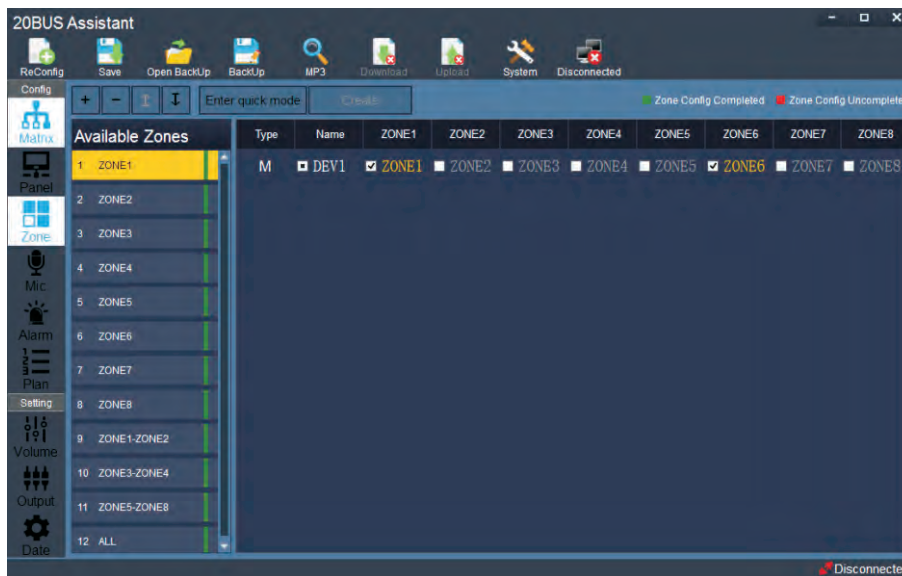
20BUS Assistant

ReConfig
Save
Open BackUp
BackUp
MP3
Download
Upload
System
Disconnected

Config
Matrix
Panel
Zone
Mic
Alarm
Plan
Setting
Volume
Output
Date

+
−
Enter quick mode
Create

Zone Config Completed
Zone Config Uncomplete

Available Zones
1 ZONE1
2 ZONE2
3 ZONE3
4 ZONE4
5 ZONE5
6 ZONE6
7 ZONE7
8 ZONE8
9 ZONE1-ZONE2
10 ZONE3-ZONE4
11 ZONE5-ZONE8
12 ALL

| Type | Name | ZONE1 | ZONE2 | ZONE3 | ZONE4 | ZONE5 | ZONE6 | ZONE7 | ZONE8 |
|---|---|---|---|---|---|---|---|---|---|
| M | DEV1 | ZONE1 | ZONE2 | ZONE3 | ZONE4 | ZONE5 | ZONE6 | ZONE7 | ZONE8 |

Disconnecte